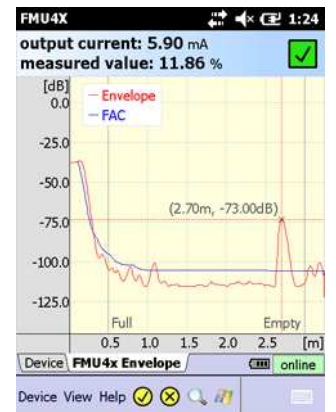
FMU4X 1:24

output current: 5.90 mA
measured value: 11.86 %

[dB]
0.0
-25.0
-50.0
-75.0
-100.0
-125.0

Envelope
FAC

(2.70m, -73.00dB)

Full
Empty

0.5 1.0 1.5 2.0 2.5 [m]

Device FMU4x Envelope online

Device View Help